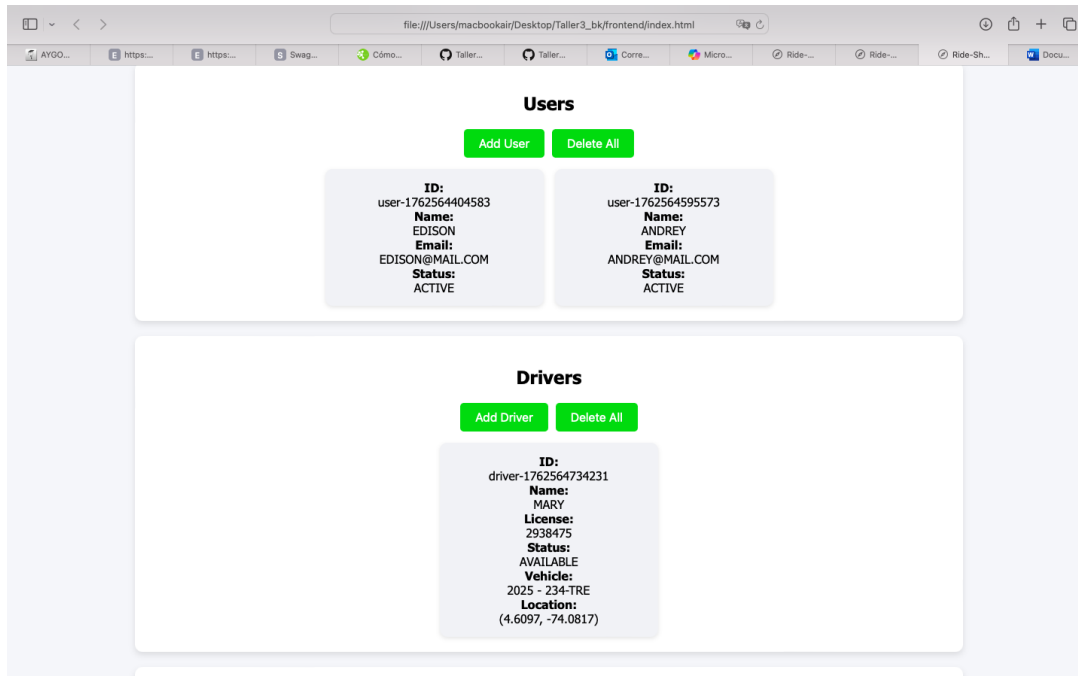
file:///Users/macbookair/Desktop/Taller3_bk/frontend/index.html

AYGO... https:... https:... Swag... Cómo... Taller... Taller... Corre... Micro... Ride-... Ride-... Ride-Sh... Docu...

Users

Add User Delete All

ID:
user-1762564404583
Name:
EDISON
Email:
EDISON@MAIL.COM
Status:
ACTIVE

ID:
user-1762564595573
Name:
ANDREY
Email:
ANDREY@MAIL.COM
Status:
ACTIVE

Drivers

Add Driver Delete All

ID:
driver-1762564734231
Name:
MARY
License:
2938475
Status:
AVAILABLE
Vehicle:
2025 - 234-TRE
Location:
(4.6097, -74.0817)